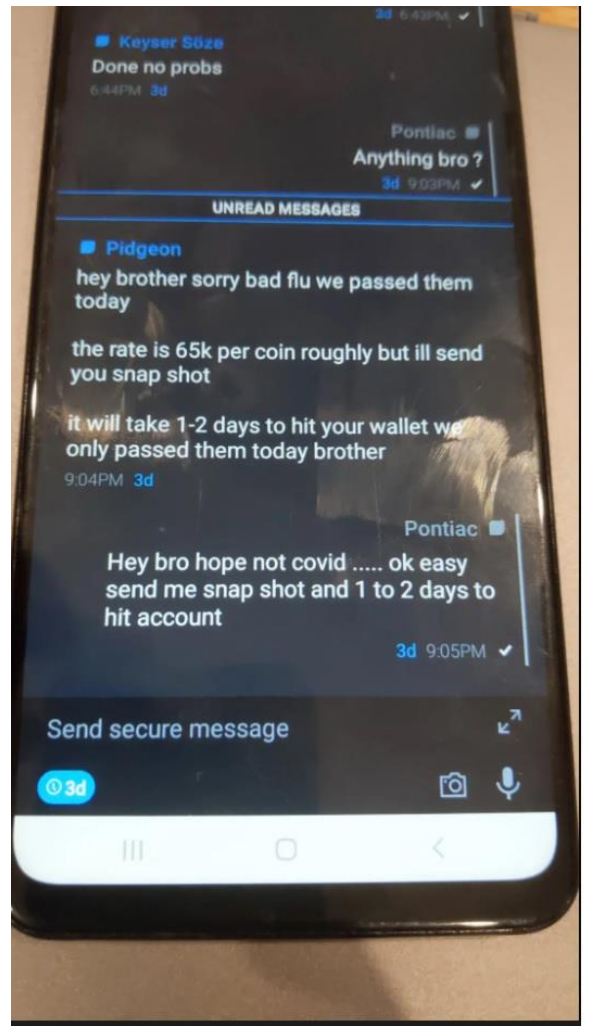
3d 6:43PM ✓

Keyser Söze
Done no probs
6:44PM 3d

Pontiac
Anything bro ?
3d 9:03PM ✓

UNREAD MESSAGES

Pidgeon
hey brother sorry bad flu we passed them today

the rate is 65k per coin roughly but ill send you snap shot

it will take 1-2 days to hit your wallet we only passed them today brother
9:04PM 3d

Pontiac
Hey bro hope not covid ..... ok easy send me snap shot and 1 to 2 days to hit account
3d 9:05PM ✓

Send secure message

3d